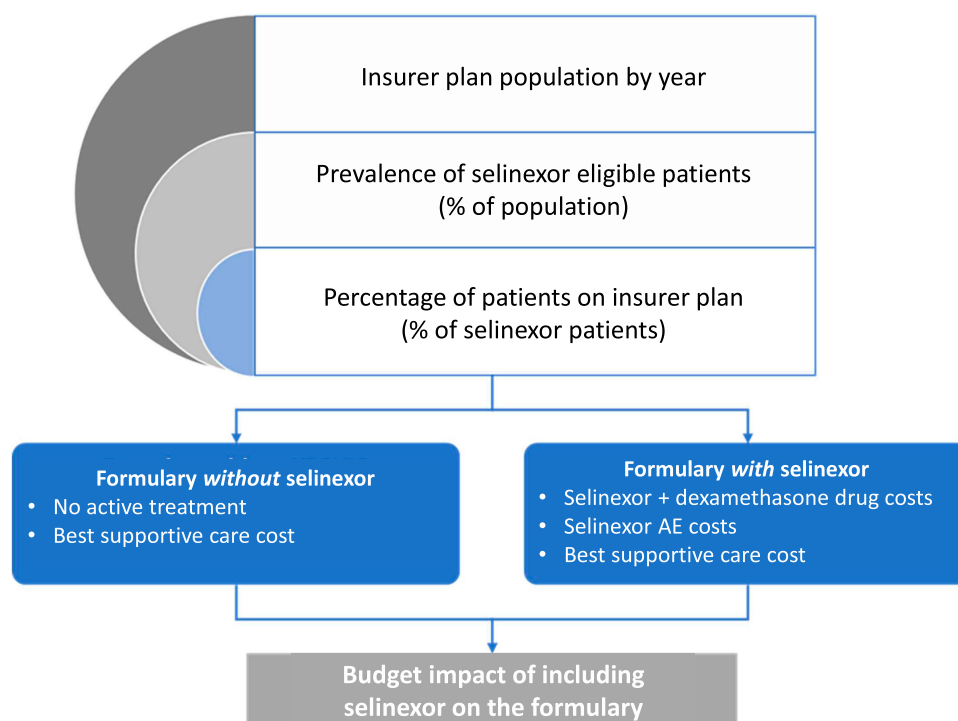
Insurer plan population by year

Prevalence of selinexor eligible patients (% of population)

Percentage of patients on insurer plan (% of selinexor patients)

Formulary *without* selinexor
• No active treatment
• Best supportive care cost

Formulary *with* selinexor
• Selinexor + dexamethasone drug costs
• Selinexor AE costs
• Best supportive care cost

Budget impact of including selinexor on the formulary